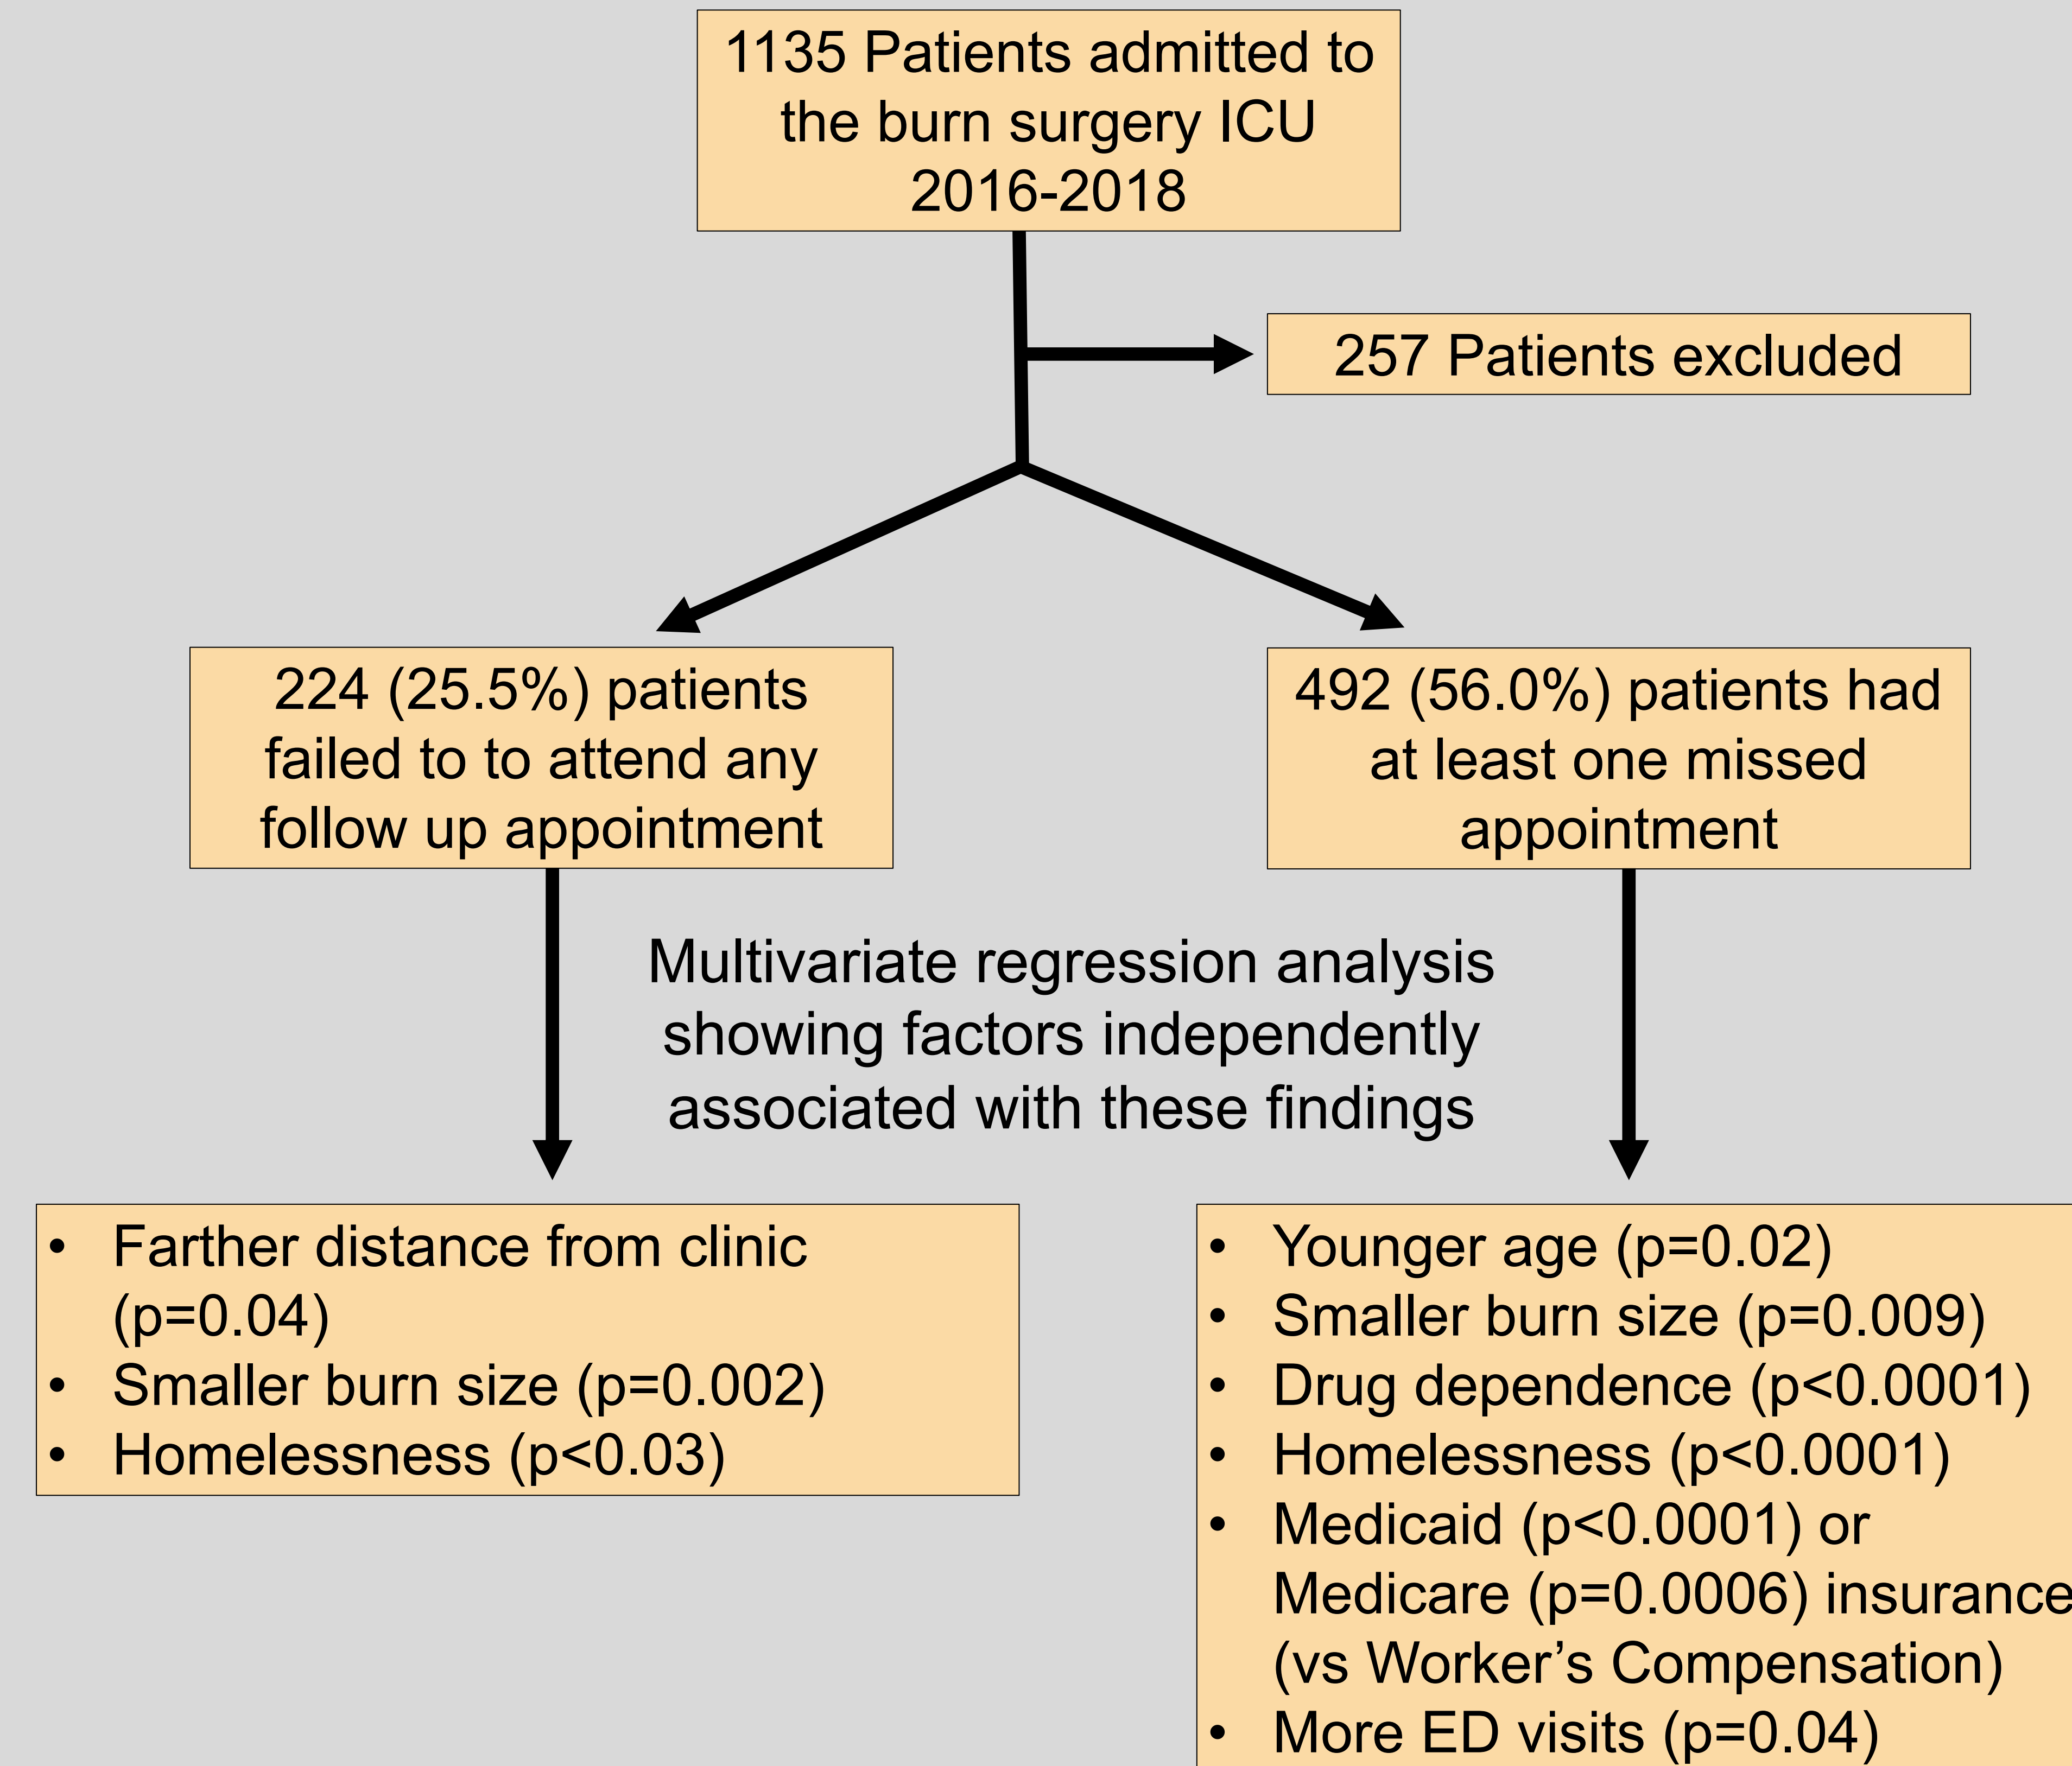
1135 Patients admitted to the burn surgery ICU 2016-2018

257 Patients excluded

224 (25.5%) patients failed to to attend any follow up appointment

492 (56.0%) patients had at least one missed appointment

Multivariate regression analysis showing factors independently associated with these findings

- Farther distance from clinic (p=0.04)
- Smaller burn size (p=0.002)
- Homelessness (p<0.03)

- Younger age (p=0.02)
- Smaller burn size (p=0.009)
- Drug dependence (p<0.0001)
- Homelessness (p<0.0001)
- Medicaid (p<0.0001) or Medicare (p=0.0006) insurance (vs Worker's Compensation)
- More ED visits (p=0.04)